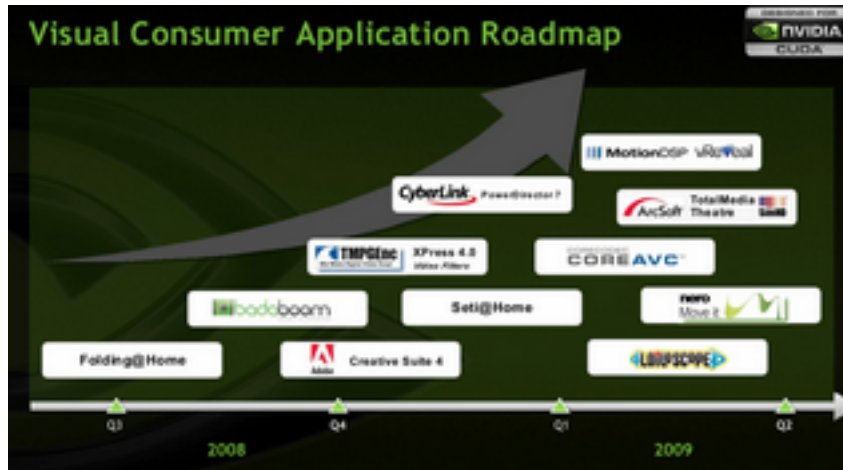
Visual Consumer Application Roadmap

DESIGNED FOR
NVIDIA
CUDA

MotionDSP vReveal

CyberLink PowerDirector7

ArcSoft TotalMedia Theatre

TMPGEnc XPress 4.0 Video Filters

CoreAVC

badaboom

Seti@Home

nero Move it

Folding@Home

Adobe Creative Suite 4

LOILOSCOPE

Q3

Q4

Q1

Q2

2008

2009